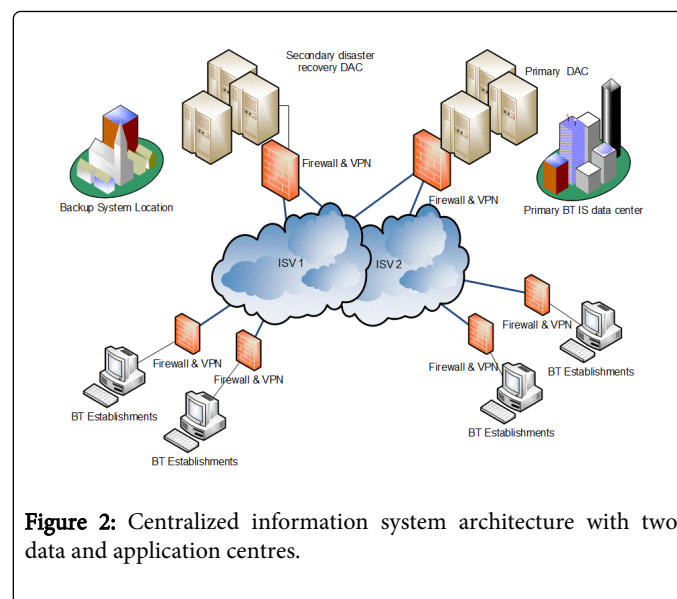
Secondary disaster recovery DAC

Primary DAC

Firewall & VPN

Firewall & VPN

Backup System Location

Primary BT IS data center

ISV 1

ISV 2

Firewall & VPN

Firewall & VPN

Firewall & VPN

Firewall & VPN

BT Establishments

BT Establishments

BT Establishments

BT Establishments

Figure 2: Centralized information system architecture with two data and application centres.